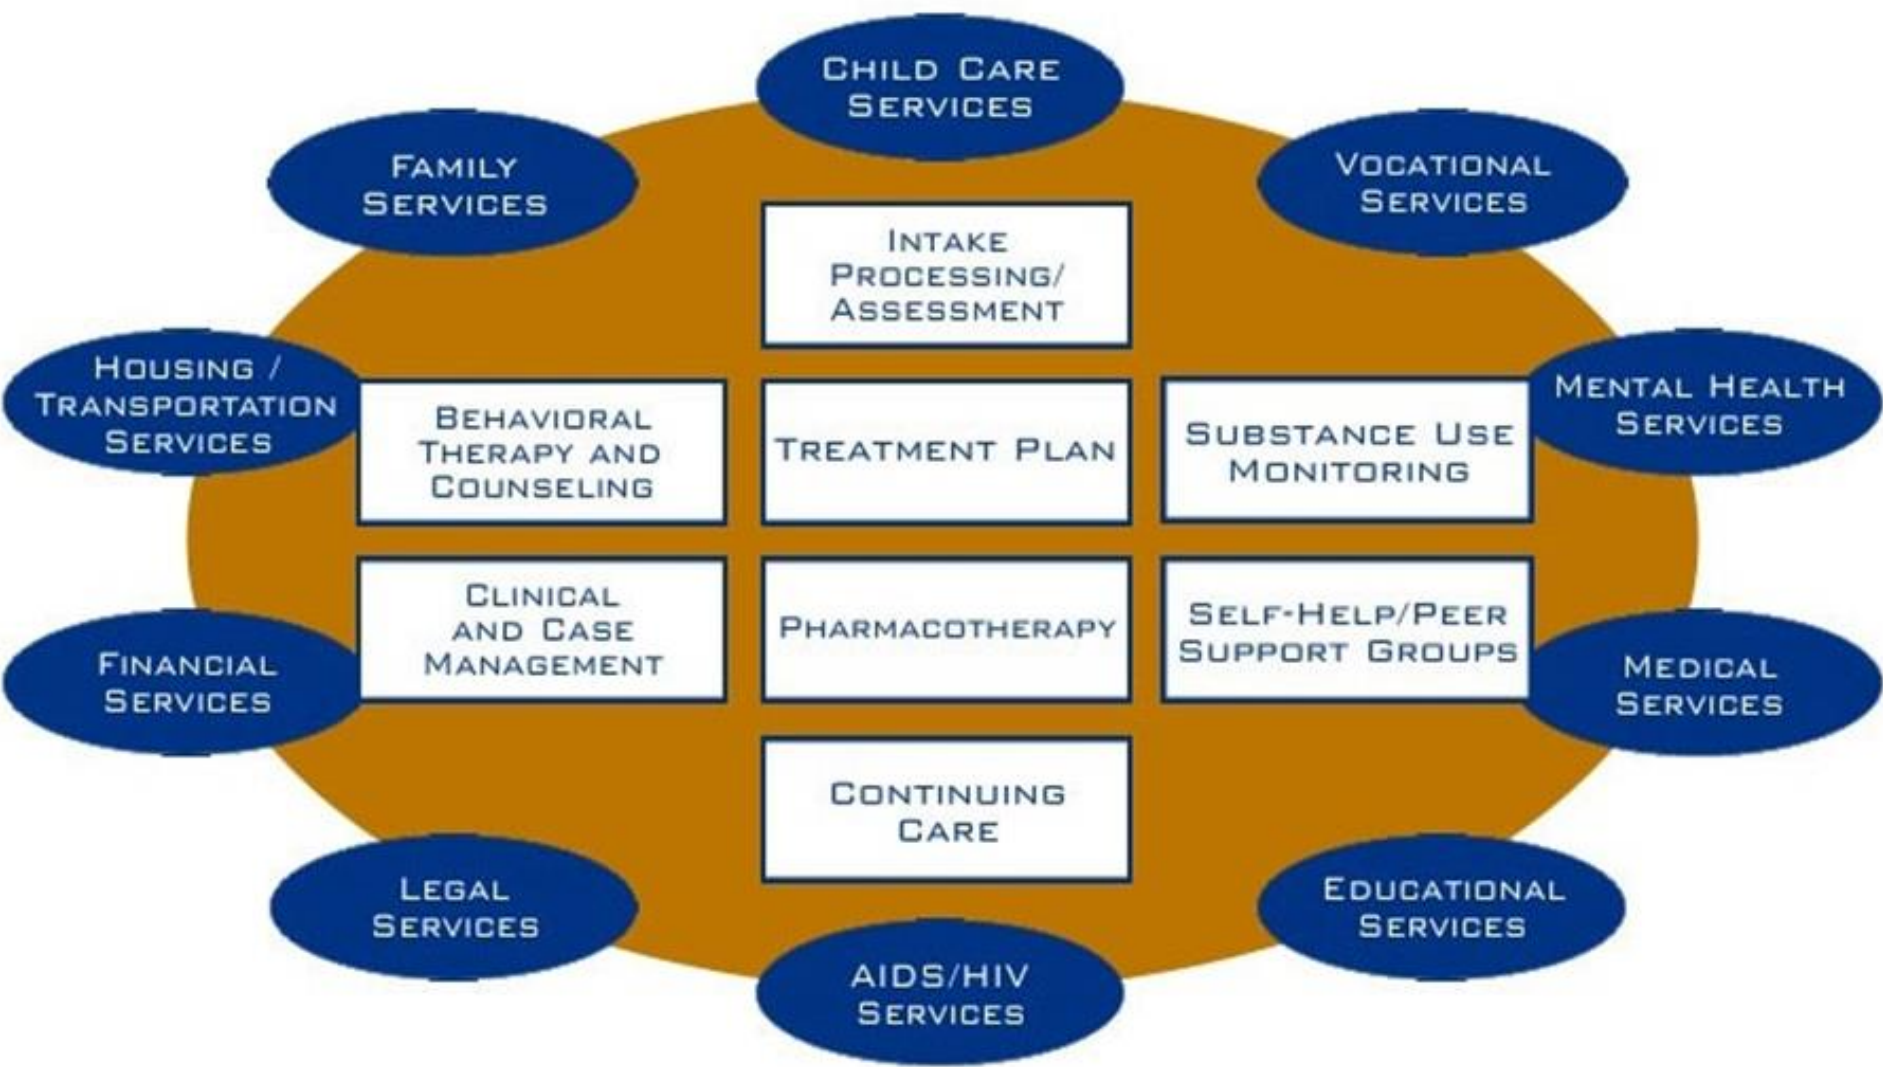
Child Care Services

Family Services

Vocational Services

Intake Processing/ Assessment

Housing / Transportation Services

Behavioral Therapy and Counseling

Treatment Plan

Substance Use Monitoring

Mental Health Services

Clinical and Case Management

Pharmacotherapy

Self-Help/Peer Support Groups

Financial Services

Medical Services

Continuing Care

Legal Services

Educational Services

AIDS/HIV Services